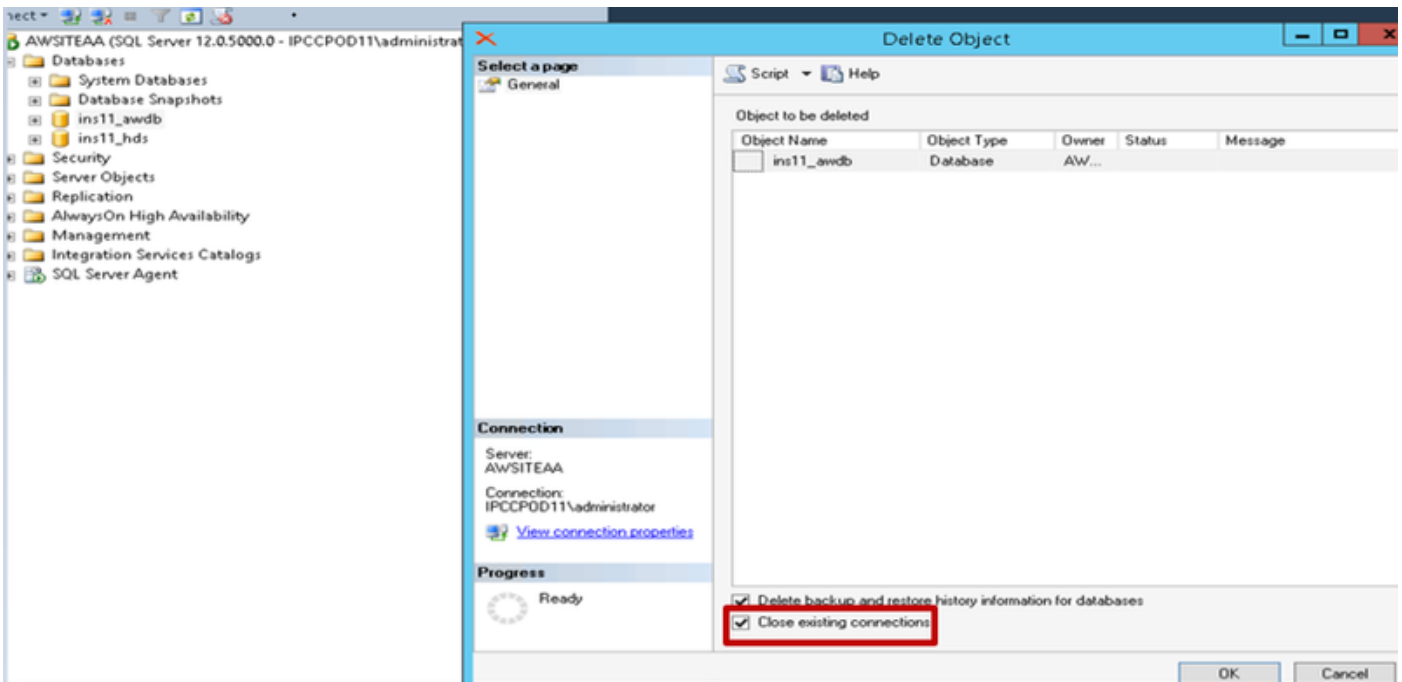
nect ▾
AWSITEAA (SQL Server 12.0.5000.0 - IPCCPOD11\administrat
Databases
System Databases
Database Snapshots
ins11_awdb
ins11_hds
Security
Server Objects
Replication
AlwaysOn High Availability
Management
Integration Services Catalogs
SQL Server Agent

Delete Object

Select a page
General

Script ▾ Help

Object to be deleted

| Object Name | Object Type | Owner | Status | Message |
|---|---|---|---|---|
| ins11_awdb | Database | AW... | | |

Connection
Server:
AWSITEAA
Connection:
IPCCPOD11\administrator
View connection properties

Progress
Ready

Delete backup and restore history information for databases
Close existing connections

OK Cancel